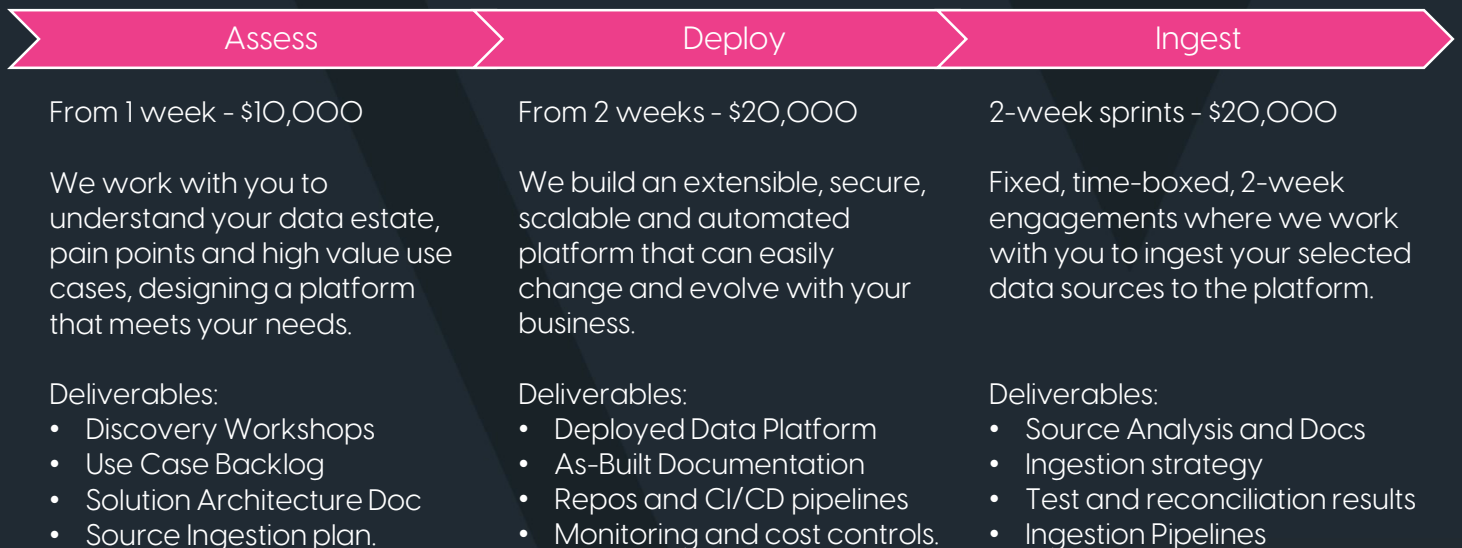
Assess

From 1 week - \$10,000

We work with you to understand your data estate, pain points and high value use cases, designing a platform that meets your needs.

Deliverables:
• Discovery Workshops
• Use Case Backlog
• Solution Architecture Doc
• Source Ingestion plan.

Deploy

From 2 weeks - \$20,000

We build an extensible, secure, scalable and automated platform that can easily change and evolve with your business.

Deliverables:
• Deployed Data Platform
• As-Built Documentation
• Repos and CI/CD pipelines
• Monitoring and cost controls.

Ingest

2-week sprints - \$20,000

Fixed, time-boxed, 2-week engagements where we work with you to ingest your selected data sources to the platform.

Deliverables:
• Source Analysis and Docs
• Ingestion strategy
• Test and reconciliation results
• Ingestion Pipelines